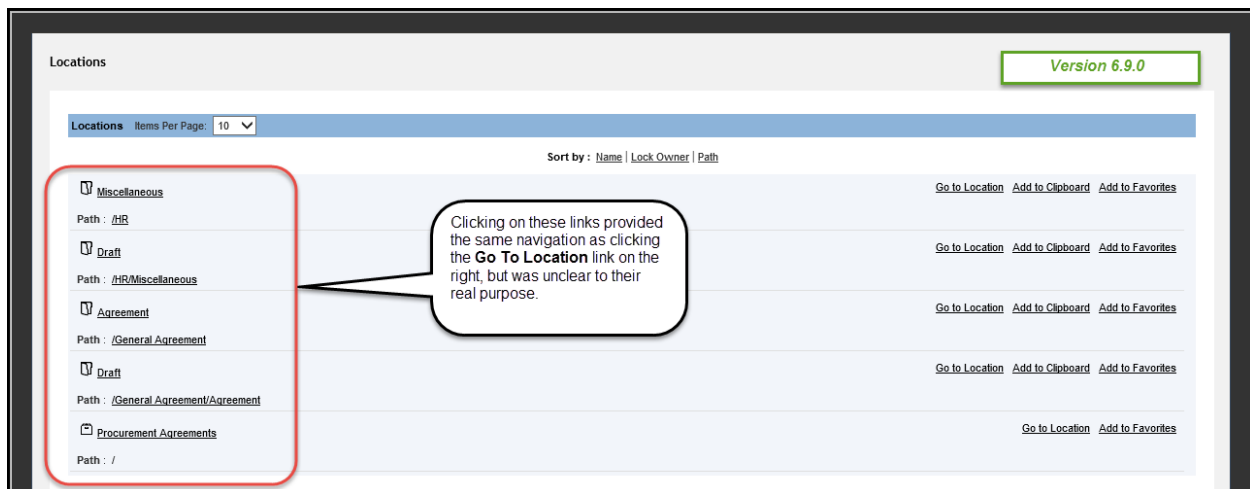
Locations

Version 6.9.0

Locations Items Per Page: 10

Sort by : Name | Lock Owner | Path

Miscellaneous
Path : /HR

Go to Location Add to Clipboard Add to Favorites

Draft
Path : /HR/Miscellaneous

Go to Location Add to Clipboard Add to Favorites

Agreement
Path : /General Agreement

Go to Location Add to Clipboard Add to Favorites

Draft
Path : /General Agreement/Agreement

Go to Location Add to Clipboard Add to Favorites

Procurement Agreements
Path : /

Go to Location Add to Favorites

Clicking on these links provided the same navigation as clicking the **Go To Location** link on the right, but was unclear to their real purpose.